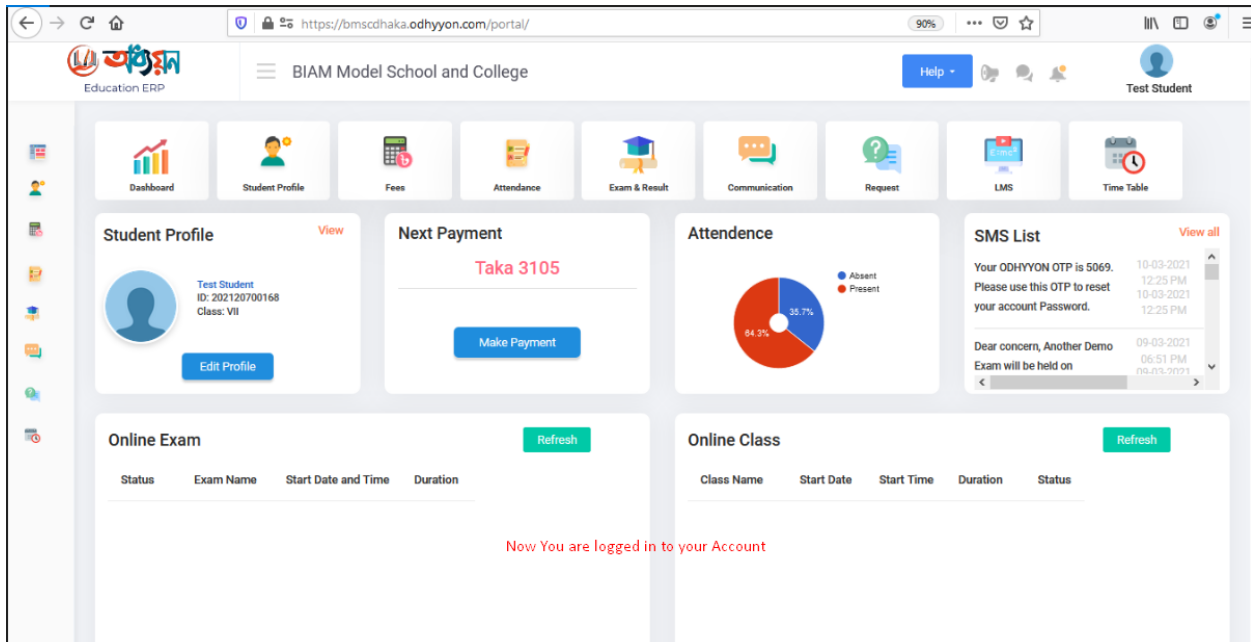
https://bmscdhaka.odhyyon.com/portal/

90%

অধ্যয়ন
Education ERP

BIAM Model School and College

Help

Test Student

Dashboard
Student Profile
Fees
Attendance
Exam & Result
Communication
Request
LMS
Time Table

Student Profile
View

Test Student
ID: 202120700168
Class: VII

Edit Profile

Next Payment

Taka 3105

Make Payment

Attendence

Absent
Present

35.7%
64.3%

SMS List
View all

Your ODHYYON OTP is 5069. Please use this OTP to reset your account Password.
10-03-2021 12:25 PM
10-03-2021 12:25 PM

Dear concern, Another Demo Exam will be held on
09-03-2021 06:51 PM
09-03-2021

Online Exam
Refresh

| Status | Exam Name | Start Date and Time | Duration |
|---|---|---|---|

Online Class
Refresh

| Class Name | Start Date | Start Time | Duration | Status |
|---|---|---|---|---|

Now You are logged in to your Account